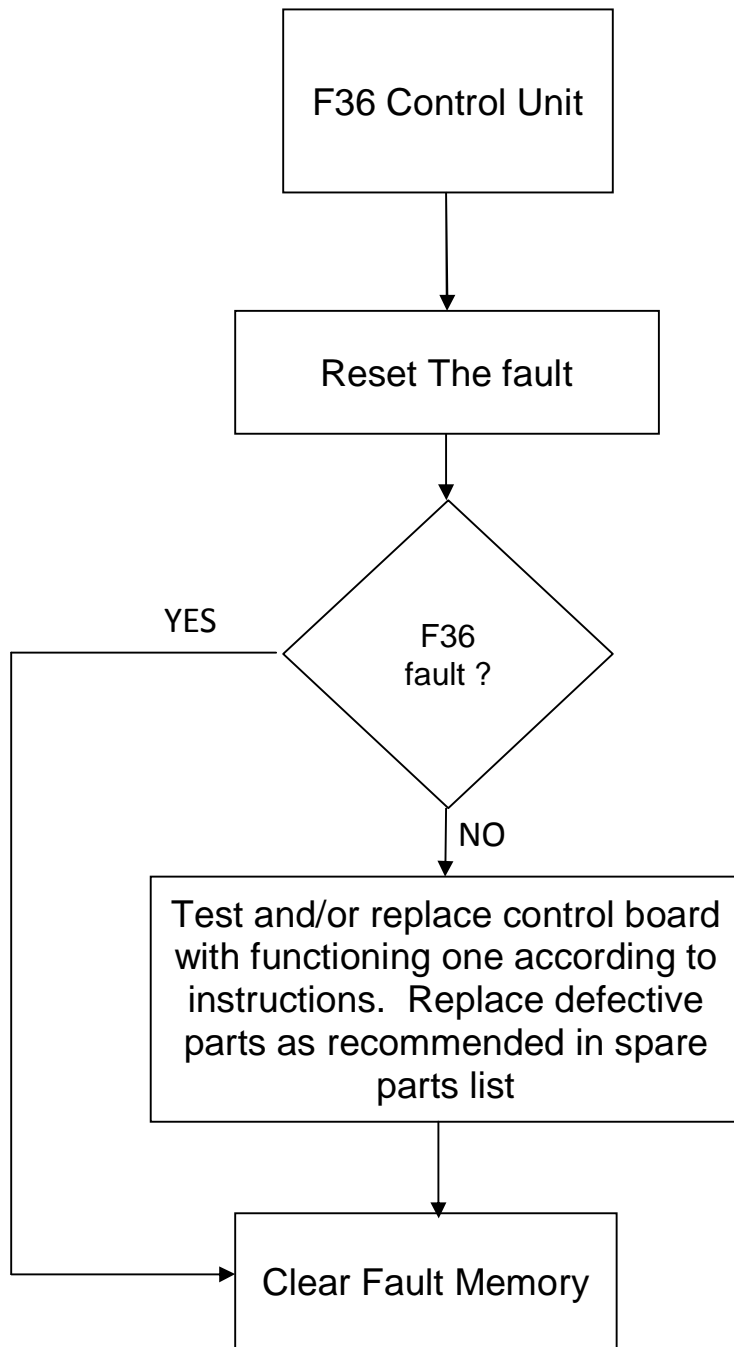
F36 Control Unit

Reset The fault

YES

F36 fault ?

NO

Test and/or replace control board with functioning one according to instructions. Replace defective parts as recommended in spare parts list

Clear Fault Memory